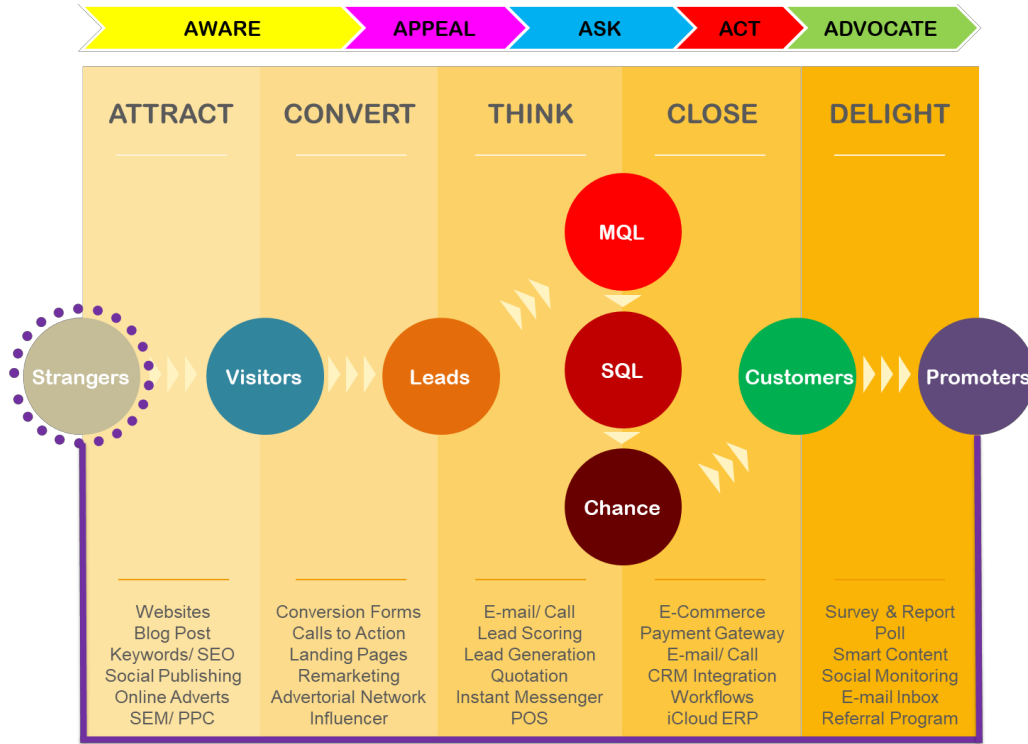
AWARE APPEAL ASK ACT ADVOCATE

ATTRACT CONVERT THINK CLOSE DELIGHT

MQL

Strangers Visitors Leads SQL Customers Promoters

Chance

Websites
Blog Post
Keywords/ SEO
Social Publishing
Online Adverts
SEM/ PPC

Conversion Forms
Calls to Action
Landing Pages
Remarketing
Advertorial Network
Influencer

E-mail/ Call
Lead Scoring
Lead Generation
Quotation
Instant Messenger
POS

E-Commerce
Payment Gateway
E-mail/ Call
CRM Integration
Workflows
iCloud ERP

Survey & Report
Poll
Smart Content
Social Monitoring
E-mail Inbox
Referral Program